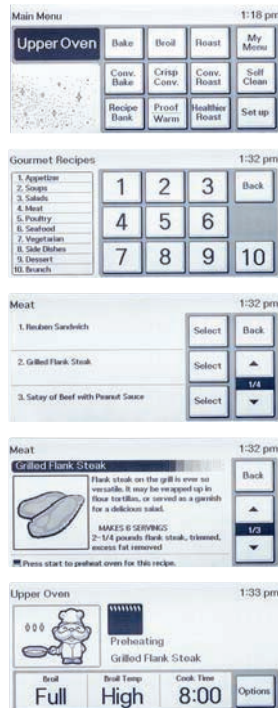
Main Menu 1:18 pm

Upper Oven

Bake
Broil
Roast
My Menu
Conv. Bake
Crisp Conv.
Conv. Roast
Self Clean
Recipe Bank
Proof Warm
Healthier Roast
Set up

Gourmet Recipes 1:32 pm

1. Appetizer
2. Soups
3. Salads
4. Meat
5. Poultry
6. Seafood
7. Vegetarian
8. Side Dishes
9. Dessert
10. Brunch

1 2 3 Back
4 5 6
7 8 9 10

Meat 1:32 pm

1. Reuben Sandwich Select Back
2. Grilled Flank Steak Select 1/4
3. Satay of Beef with Peanut Sauce Select

Meat 1:32 pm

Grilled Flank Steak

Flank steak on the grill is ever so versatile. It may be wrapped up in flour tortillas, or served as a garnish for a delicious salad.

MAKES 6 SERVINGS
2-1/4 pounds flank steak, trimmed, excess fat removed

Back
1/3

Press start to preheat oven for this recipe.

Upper Oven 1:33 pm

Preheating
Grilled Flank Steak

Broil
Full
Broil Temp
High
Cook Time
8:00
Options